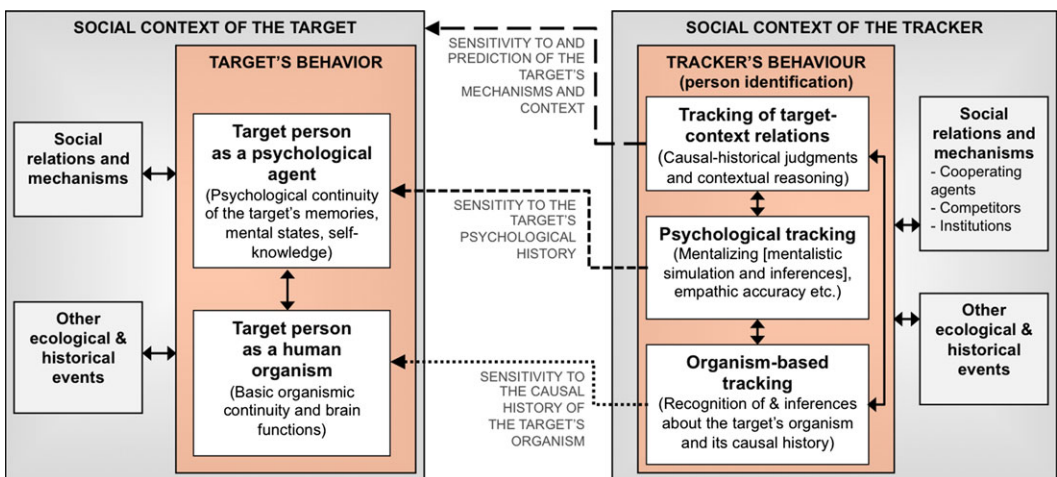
SOCIAL CONTEXT OF THE TARGET

TARGET'S BEHAVIOR

Social relations and mechanisms

Target person as a psychological agent
(Psychological continuity of the target's memories, mental states, self-knowledge)

Other ecological & historical events

Target person as a human organism
(Basic organismic continuity and brain functions)

SENSITIVITY TO AND PREDICTION OF THE TARGET'S MECHANISMS AND CONTEXT

SENSITIVITY TO THE TARGET'S PSYCHOLOGICAL HISTORY

SENSITIVITY TO THE CAUSAL HISTORY OF THE TARGET'S ORGANISM

SOCIAL CONTEXT OF THE TRACKER

TRACKER'S BEHAVIOUR
(person identification)

Tracking of target-context relations
(Causal-historical judgments and contextual reasoning)

Psychological tracking
(Mentalizing [mentalistic simulation and inferences], empathic accuracy etc.)

Organism-based tracking
(Recognition of & inferences about the target's organism and its causal history)

Social relations and mechanisms
- Cooperating agents
- Competitors
- Institutions

Other ecological & historical events